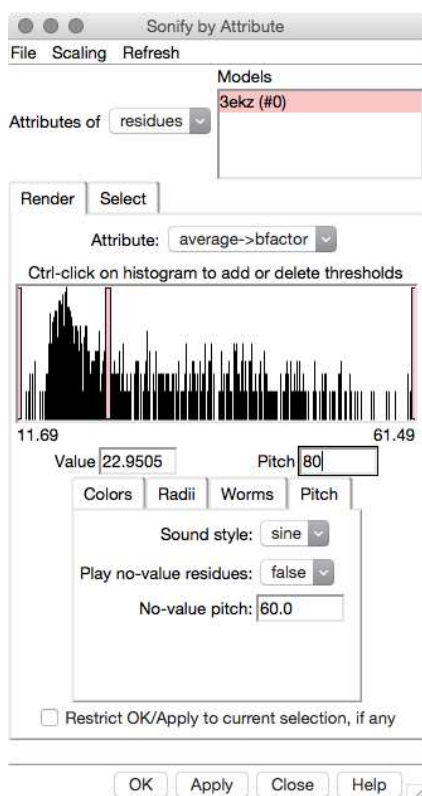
Sonify by Attribute

File Scaling Refresh

Models

Attributes of residues

3ekz (#0)

Render Select

Attribute: average->bfactor

Ctrl-click on histogram to add or delete thresholds

11.69

61.49

Value 22.9505

Pitch 80

Colors Radii Worms Pitch

Sound style: sine

Play no-value residues: false

No-value pitch: 60.0

Restrict OK/Apply to current selection, if any

OK Apply Close Help